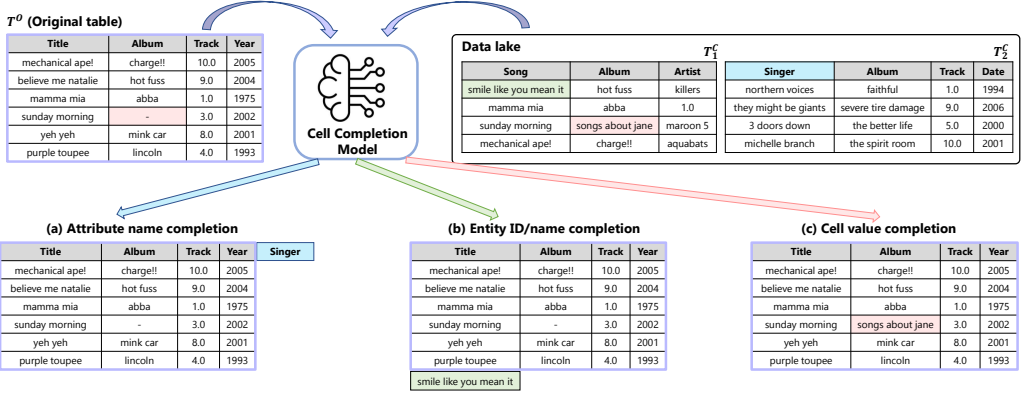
$T^0$ (Original table)

| Title | Album | Track | Year |
|---|---|---|---|
| mechanical ape! | charge!! | 10.0 | 2005 |
| believe me natalie | hot fuss | 9.0 | 2004 |
| mamma mia | abba | 1.0 | 1975 |
| sunday morning | - | 3.0 | 2002 |
| yeh yeh | mink car | 8.0 | 2001 |
| purple toupee | lincoln | 4.0 | 1993 |

Cell Completion Model

Data lake

$T_1^C$

| Song | Album | Artist |
|---|---|---|
| smile like you mean it | hot fuss | killers |
| mamma mia | abba | 1.0 |
| sunday morning | songs about jane | maroon 5 |
| mechanical ape! | charge!! | aquabats |

$T_2^C$

| Singer | Album | Track | Date |
|---|---|---|---|
| northern voices | faithful | 1.0 | 1994 |
| they might be giants | severe tire damage | 9.0 | 2006 |
| 3 doors down | the better life | 5.0 | 2000 |
| michelle branch | the spirit room | 10.0 | 2001 |

(a) Attribute name completion

| Title | Album | Track | Year | Singer |
|---|---|---|---|---|
| mechanical ape! | charge!! | 10.0 | 2005 | |
| believe me natalie | hot fuss | 9.0 | 2004 | |
| mamma mia | abba | 1.0 | 1975 | |
| sunday morning | - | 3.0 | 2002 | |
| yeh yeh | mink car | 8.0 | 2001 | |
| purple toupee | lincoln | 4.0 | 1993 | |

(b) Entity ID/name completion

| Title | Album | Track | Year |
|---|---|---|---|
| mechanical ape! | charge!! | 10.0 | 2005 |
| believe me natalie | hot fuss | 9.0 | 2004 |
| mamma mia | abba | 1.0 | 1975 |
| sunday morning | - | 3.0 | 2002 |
| yeh yeh | mink car | 8.0 | 2001 |
| purple toupee | lincoln | 4.0 | 1993 |
| smile like you mean it | | | |

(c) Cell value completion

| Title | Album | Track | Year |
|---|---|---|---|
| mechanical ape! | charge!! | 10.0 | 2005 |
| believe me natalie | hot fuss | 9.0 | 2004 |
| mamma mia | abba | 1.0 | 1975 |
| sunday morning | songs about jane | 3.0 | 2002 |
| yeh yeh | mink car | 8.0 | 2001 |
| purple toupee | lincoln | 4.0 | 1993 |